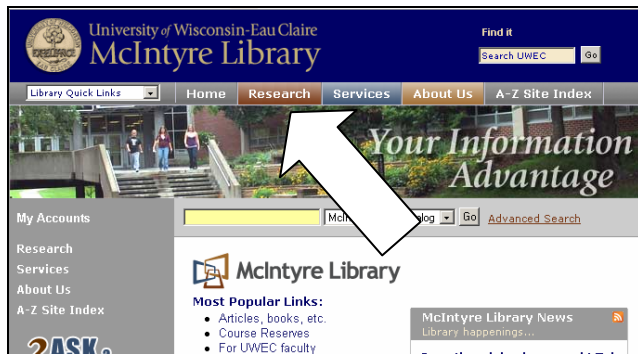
University of Wisconsin-Eau Claire
McIntyre Library

Find it
Search UWEC Go

Library Quick Links
Home Research Services About Us A-Z Site Index

Your Information Advantage

My Accounts

Research
Services
About Us
A-Z Site Index

McI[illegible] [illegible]alog Go Advanced Search

McIntyre Library

Most Popular Links:
• Articles, books, etc.
• Course Reserves
• For UWEC faculty

McIntyre Library News
Library happenings...

2ASK